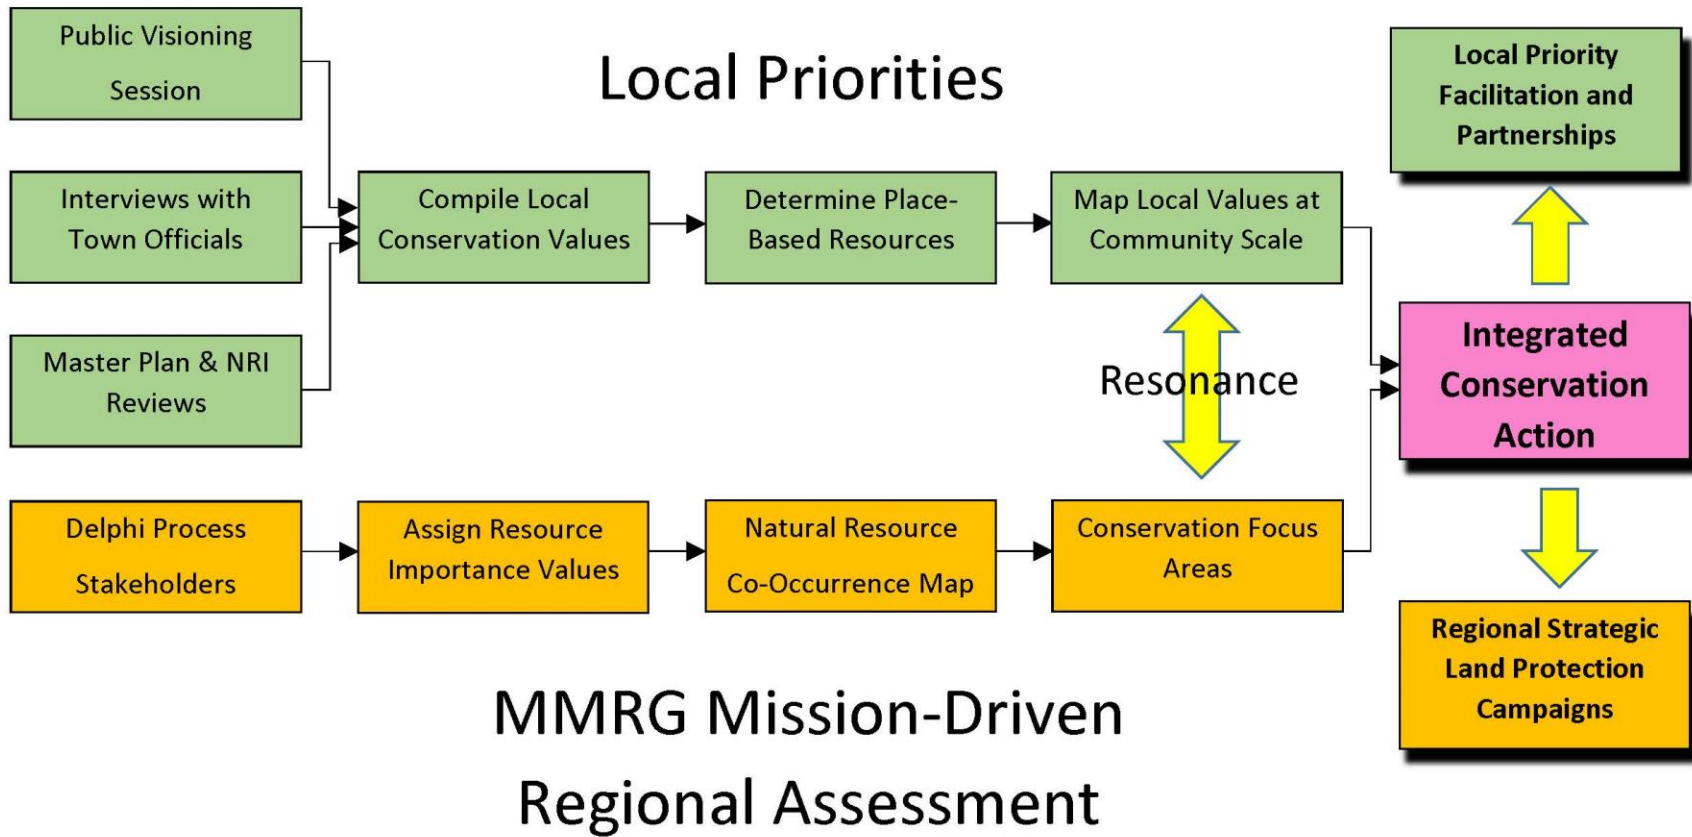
Public Visioning Session

Interviews with Town Officials

Master Plan & NRI Reviews

Local Priorities

Compile Local Conservation Values

Determine Place-Based Resources

Map Local Values at Community Scale

Local Priority Facilitation and Partnerships

Resonance

Integrated Conservation Action

Delphi Process Stakeholders

Assign Resource Importance Values

Natural Resource Co-Occurrence Map

Conservation Focus Areas

Regional Strategic Land Protection Campaigns

MMRG Mission-Driven Regional Assessment